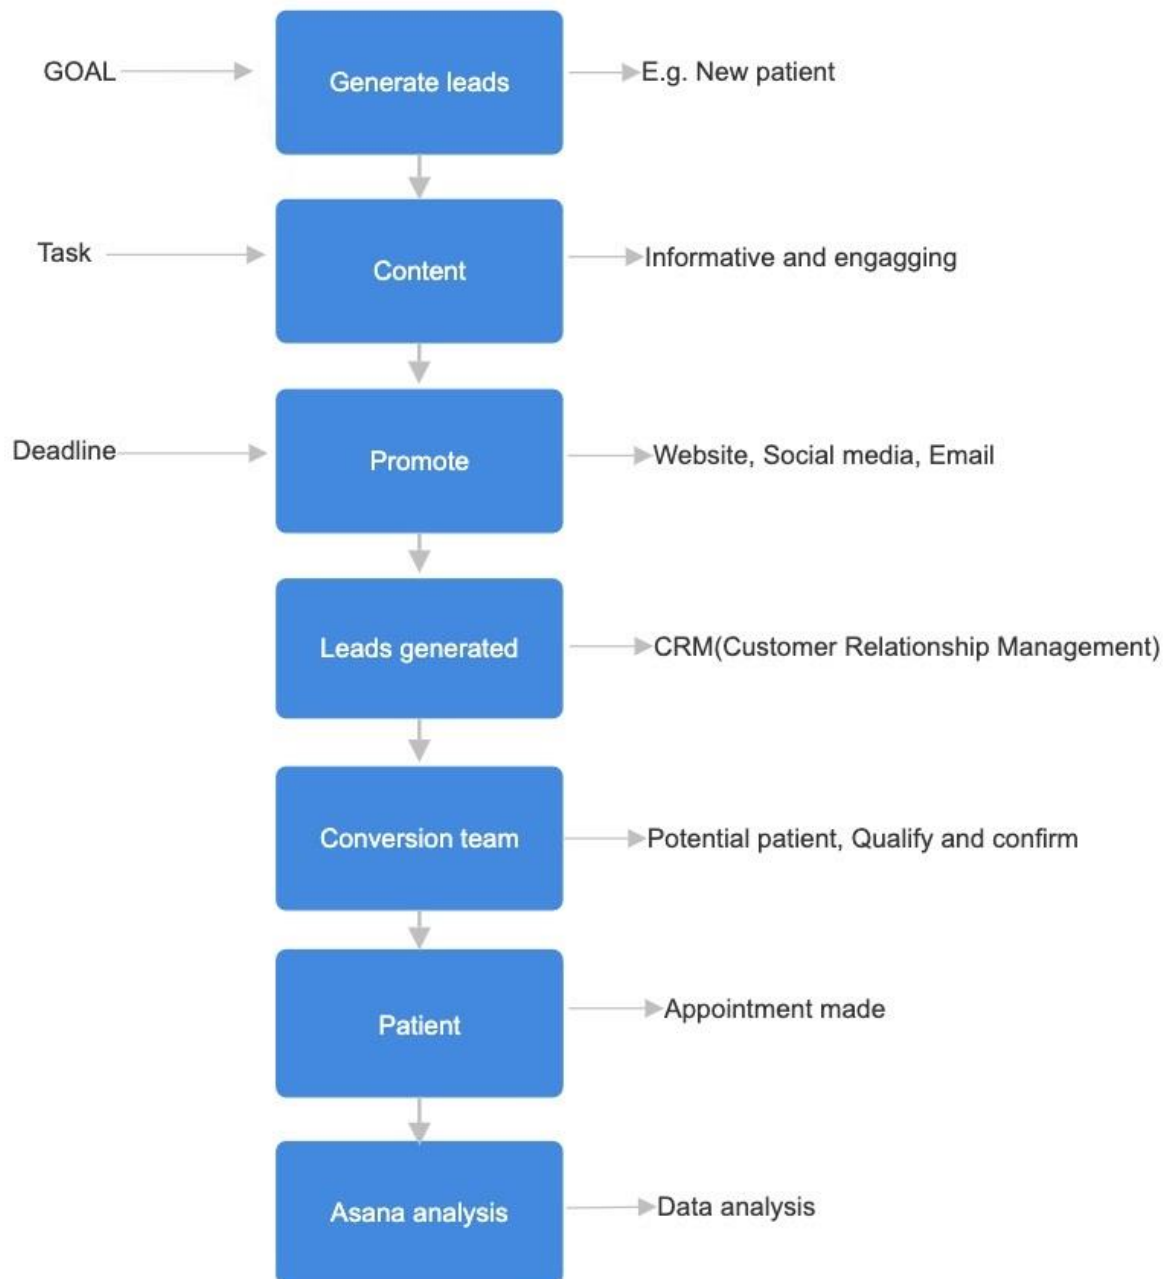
GOAL

Generate leads

E.g. New patient

Task

Content

Informative and engagging

Deadline

Promote

Website, Social media, Email

Leads generated

CRM(Customer Relationship Management)

Conversion team

Potential patient, Qualify and confirm

Patient

Appointment made

Asana analysis

Data analysis